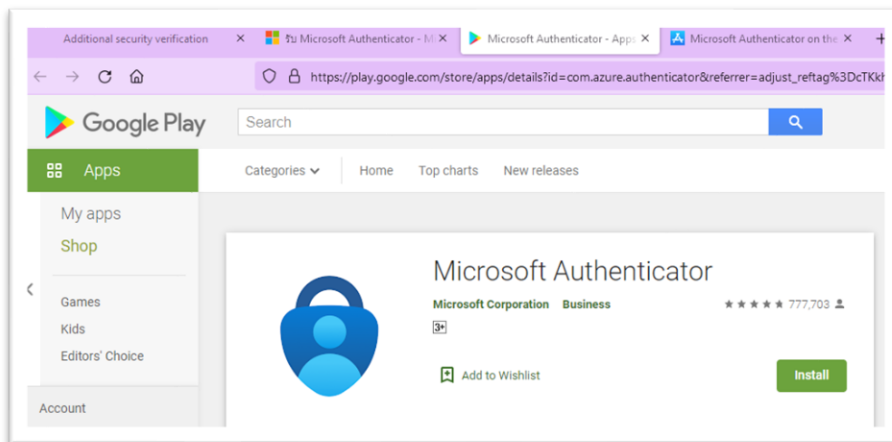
Additional security verification ×
รับ Microsoft Authenticator - Mi ×
Microsoft Authenticator - Apps ×
Microsoft Authenticator on the ×
+

https://play.google.com/store/apps/details?id=com.azure.authenticator&referrer=adjust_reftag%3DcTKkh

Google Play
Search

Apps
Categories
Home
Top charts
New releases

My apps
Shop

Games
Kids
Editors' Choice

Account

Microsoft Authenticator
Microsoft Corporation Business
777,703
3+
Add to Wishlist
Install